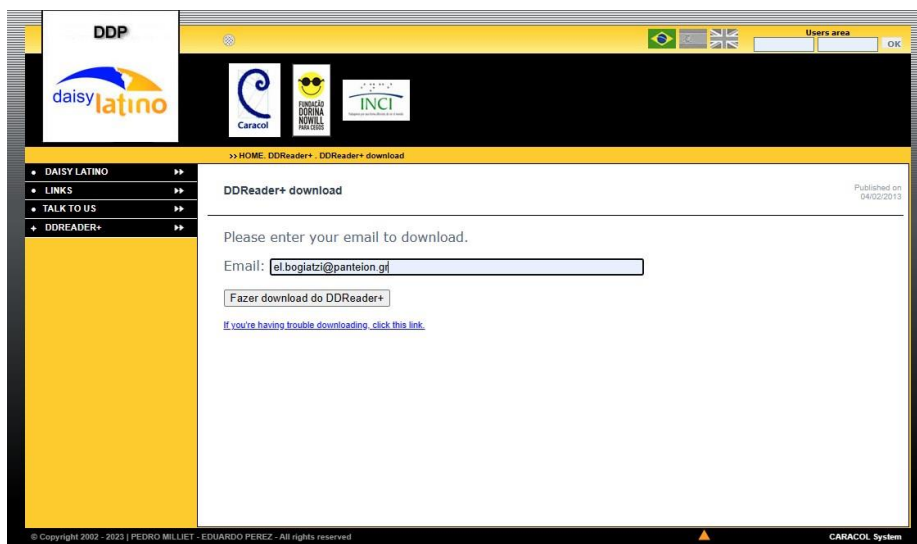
DDP

daisylatino

Users area

OK

Caracol

FUNDAÇÃO DORINA NOWILL PARA CEGOS

INCI

>> HOME. DDReader+ . DDReader+ download

• DAISY LATINO
• LINKS
• TALK TO US
+ DDREADER+

DDReader+ download

Published on 04/02/2013

Please enter your email to download.

Email: el.bogiatzi@panteion.gr

Fazer download do DDReader+

If you're having trouble downloading, click this link.

© Copyright 2002 - 2023 | PEDRO MILLIET - EDUARDO PEREZ - All rights reserved

CARACOL System